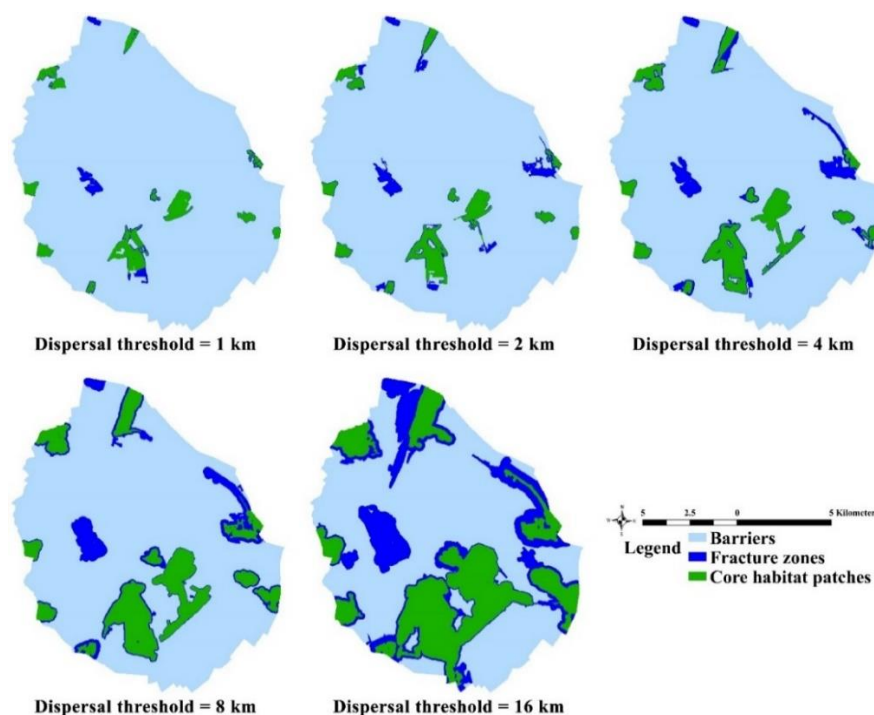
Dispersal threshold = 1 km

Dispersal threshold = 2 km

Dispersal threshold = 4 km

Dispersal threshold = 8 km

Dispersal threshold = 16 km

N
S
5 2.5 0 5 Kilometers

Legend
Barriers
Fracture zones
Core habitat patches